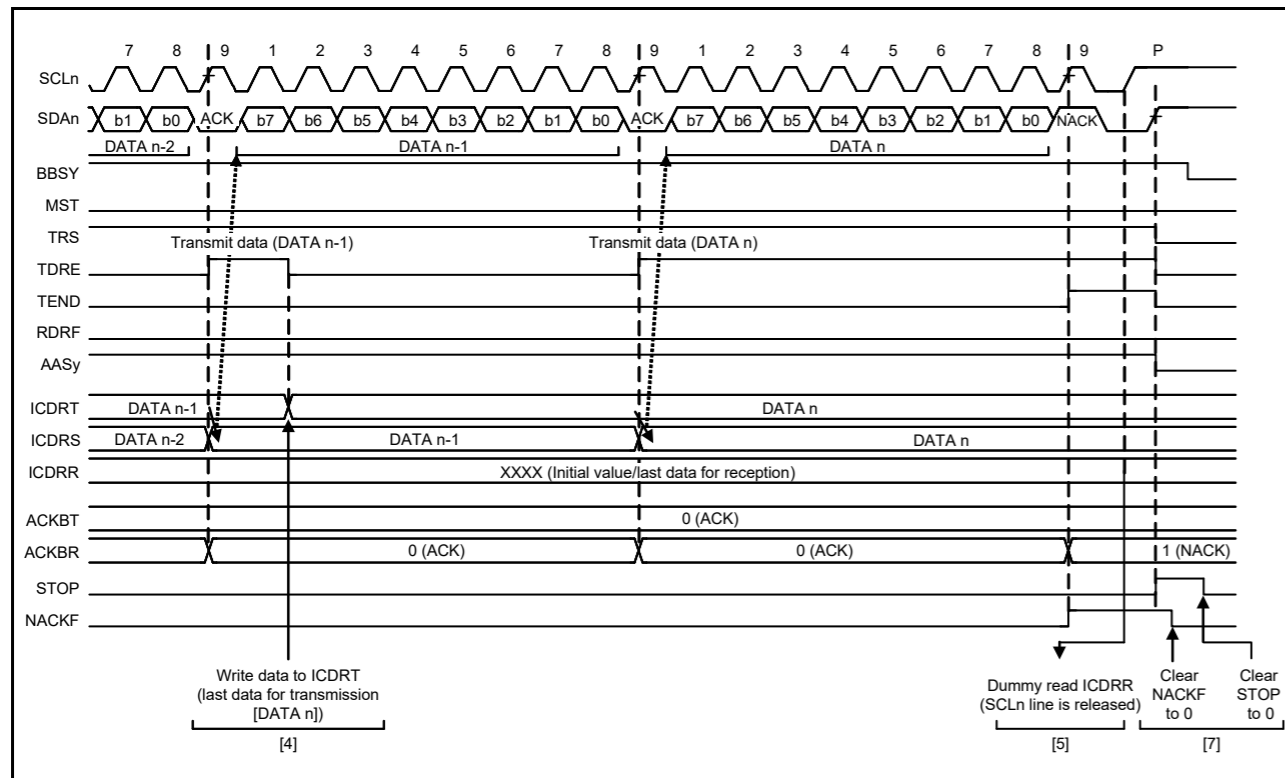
7 8 9 1 2 3 4 5 6 7 8 9 1 2 3 4 5 6 7 8 9 P

SCLn

SDAn b1 b0 ACK b7 b6 b5 b4 b3 b2 b1 b0 ACK b7 b6 b5 b4 b3 b2 b1 b0 NACK

DATA n-2 DATA n-1 DATA n

BBSY

MST

TRS Transmit data (DATA n-1) Transmit data (DATA n)

TDRE

TEND

RDRF

AASy

ICDRT DATA n-1 DATA n

ICDRS DATA n-2 DATA n-1 DATA n

ICDRR XXXX (Initial value/last data for reception)

ACKBT 0 (ACK)

ACKBR 0 (ACK) 0 (ACK) 1 (NACK)

STOP

NACKF

Write data to ICDRT (last data for transmission [DATA n])

[4]

Dummy read ICDRR (SCLn line is released)

[5]

Clear NACKF to 0

Clear STOP to 0

[7]